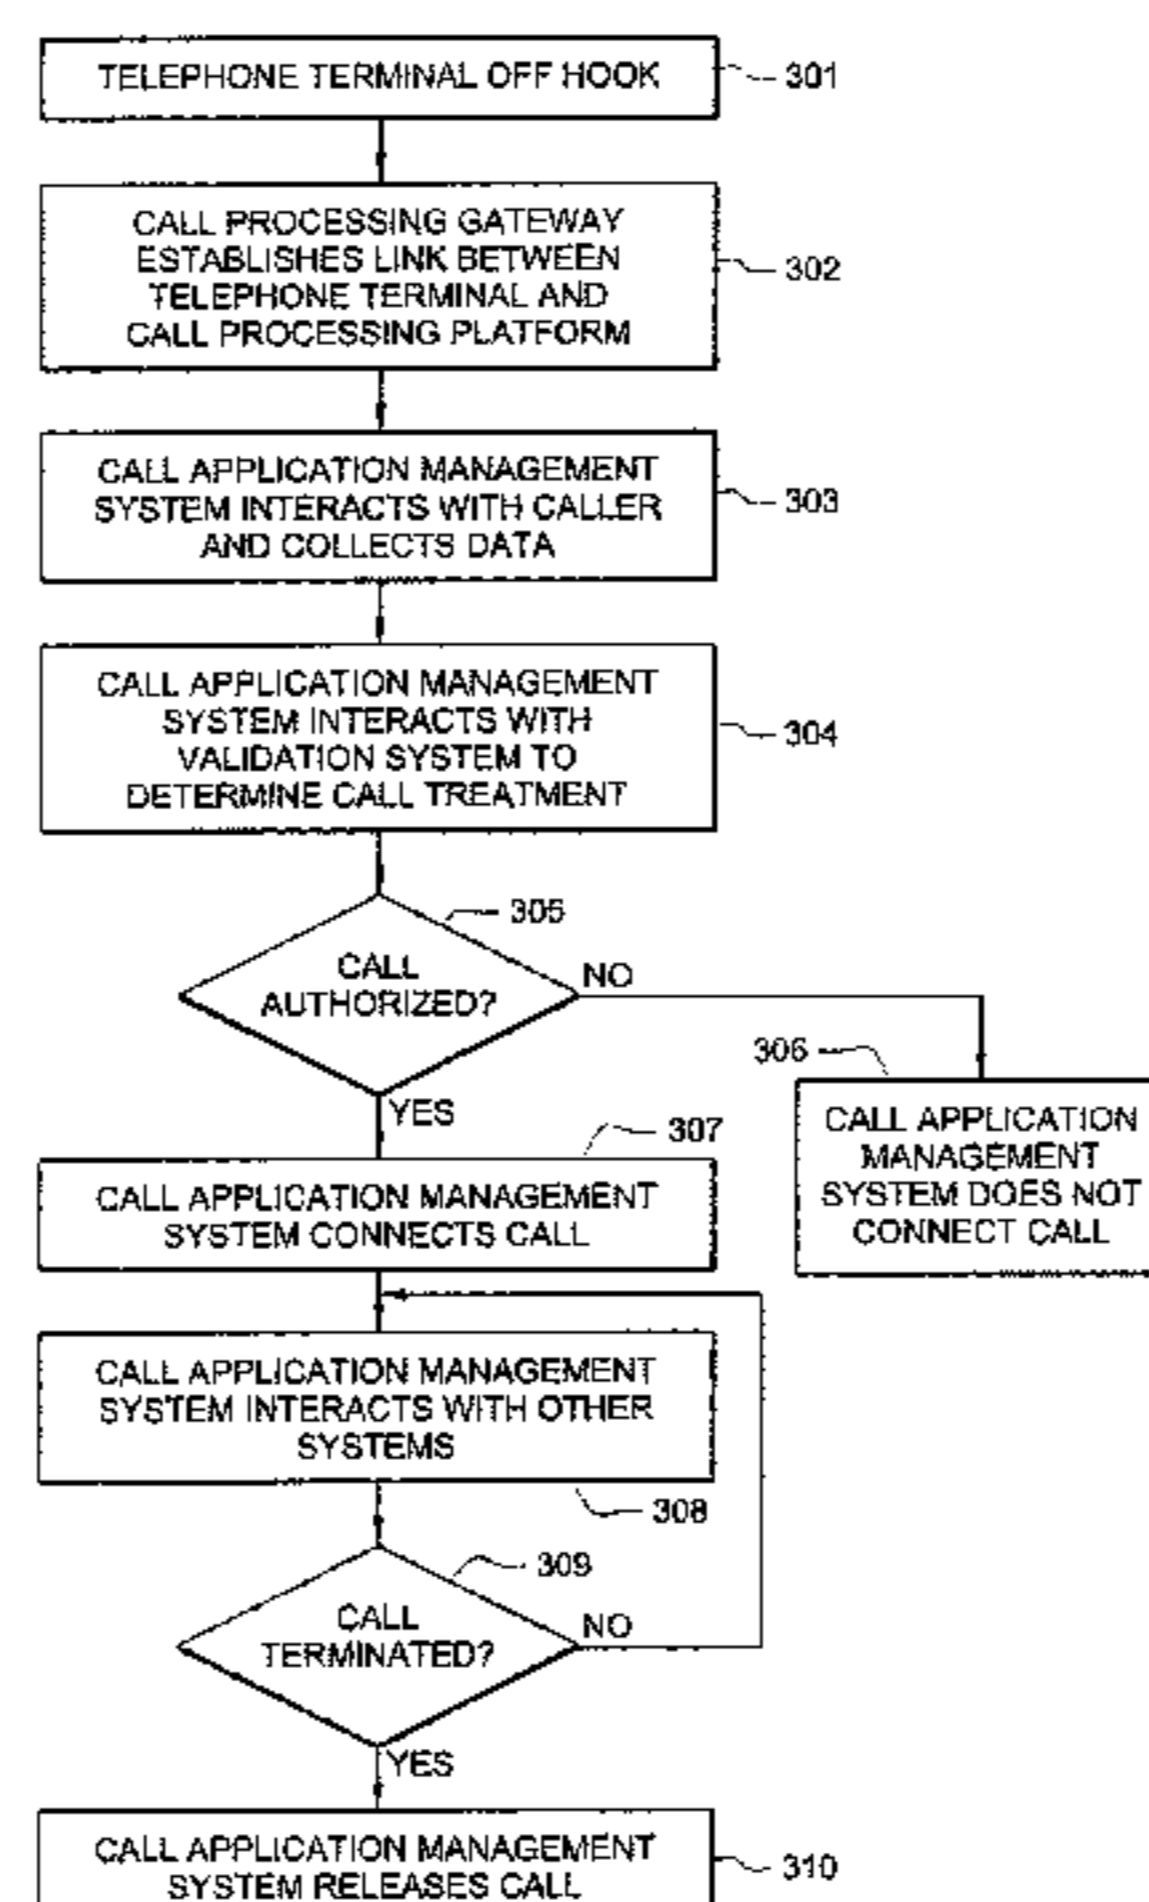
TELEPHONE TERMINAL OFF HOOK
301

CALL PROCESSING GATEWAY ESTABLISHES LINK BETWEEN TELEPHONE TERMINAL AND CALL PROCESSING PLATFORM
302

CALL APPLICATION MANAGEMENT SYSTEM INTERACTS WITH CALLER AND COLLECTS DATA
303

CALL APPLICATION MANAGEMENT SYSTEM INTERACTS WITH VALIDATION SYSTEM TO DETERMINE CALL TREATMENT
304

305
CALL AUTHORIZED?
NO

306
CALL APPLICATION MANAGEMENT SYSTEM DOES NOT CONNECT CALL

YES
307
CALL APPLICATION MANAGEMENT SYSTEM CONNECTS CALL

CALL APPLICATION MANAGEMENT SYSTEM INTERACTS WITH OTHER SYSTEMS
308

309
CALL TERMINATED?
NO

YES
CALL APPLICATION MANAGEMENT SYSTEM RELEASES CALL
310